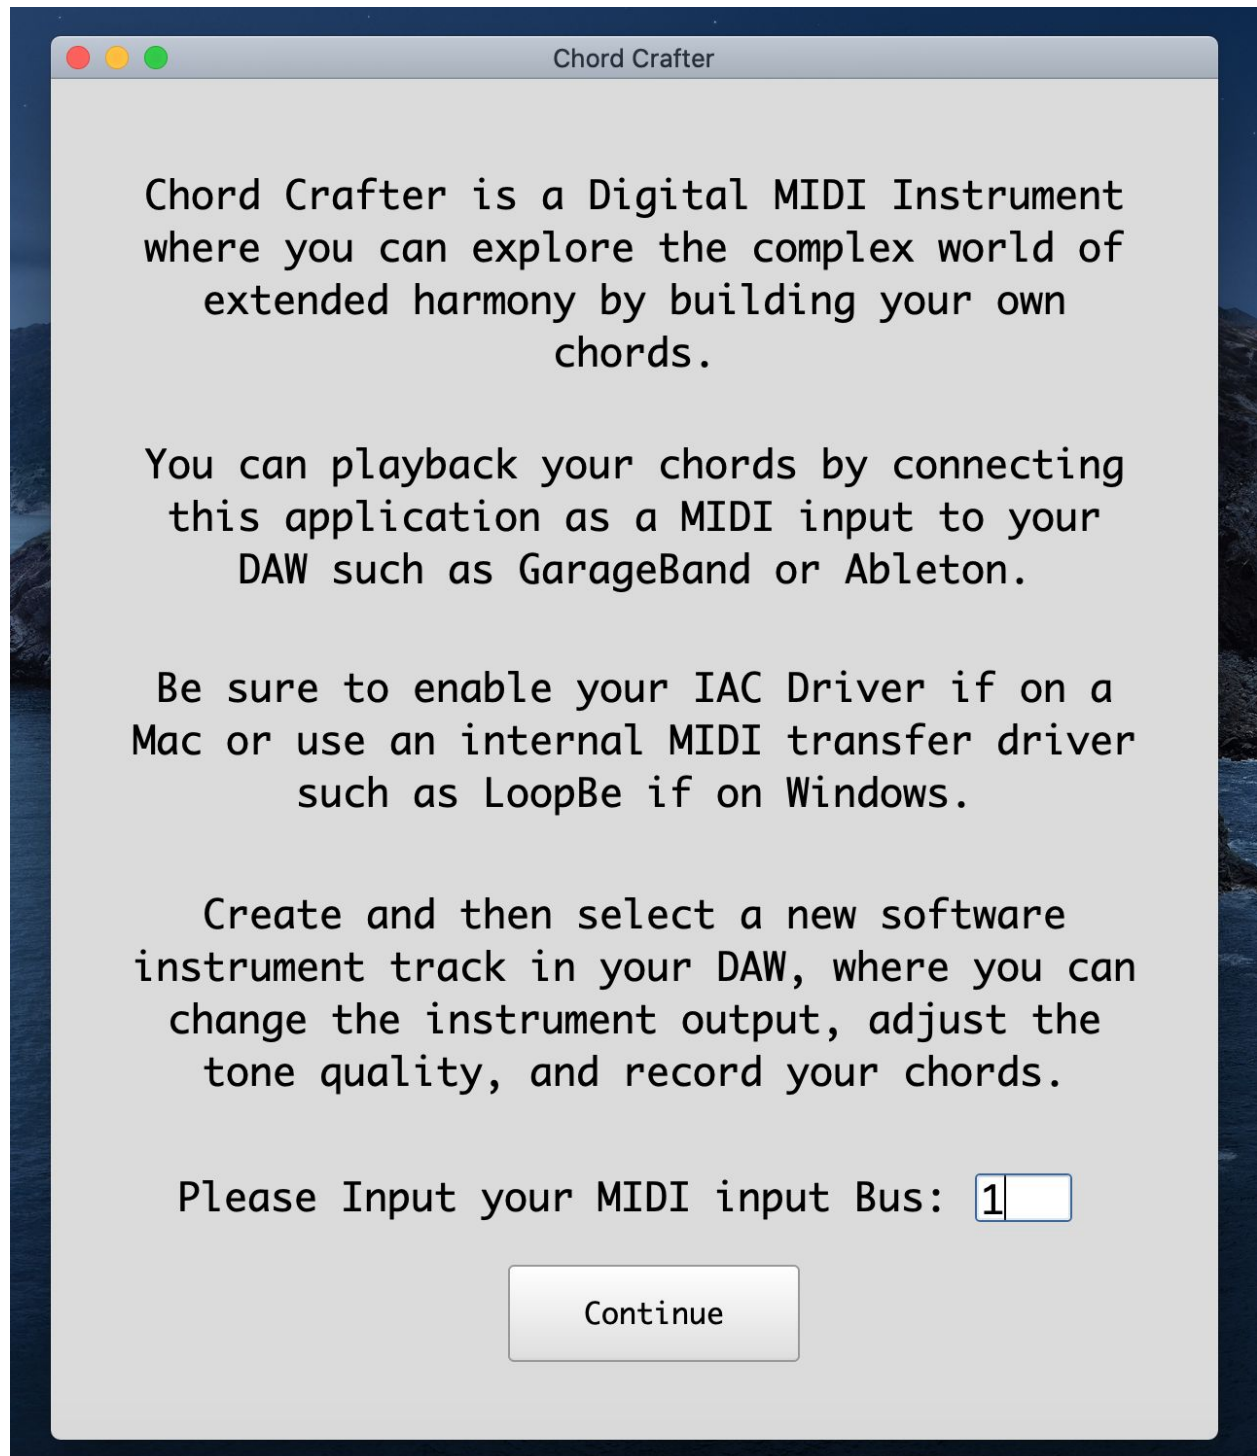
Chord Crafter

Chord Crafter is a Digital MIDI Instrument where you can explore the complex world of extended harmony by building your own chords.

You can playback your chords by connecting this application as a MIDI input to your DAW such as GarageBand or Ableton.

Be sure to enable your IAC Driver if on a Mac or use an internal MIDI transfer driver such as LoopBe if on Windows.

Create and then select a new software instrument track in your DAW, where you can change the instrument output, adjust the tone quality, and record your chords.

Please Input your MIDI input Bus: 1

Continue